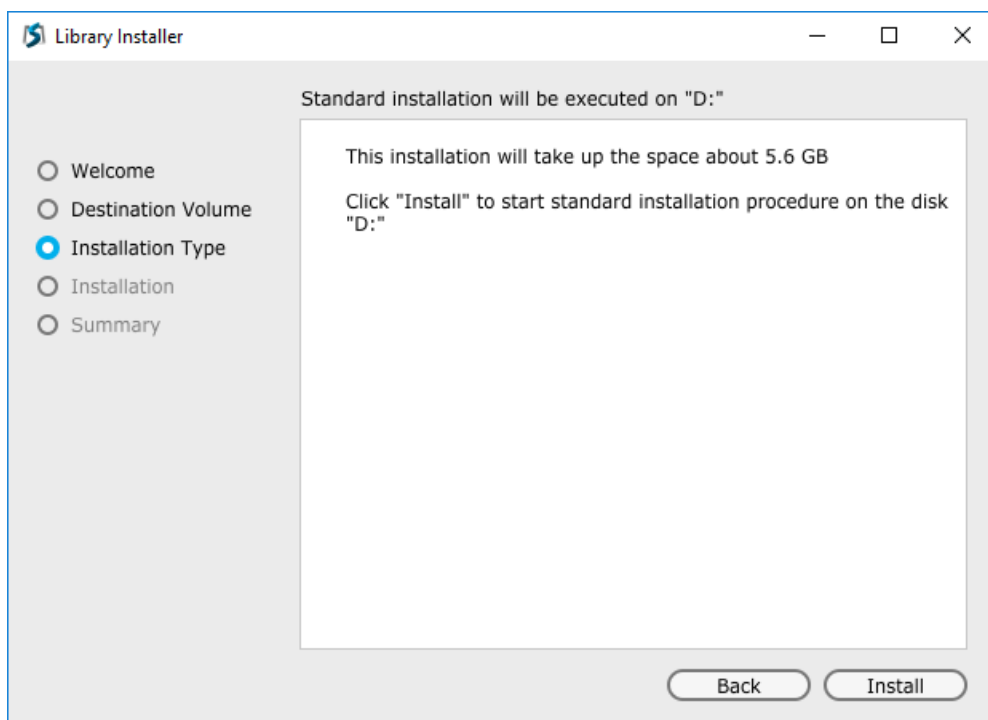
Library Installer

Welcome
Destination Volume
Installation Type
Installation
Summary

Standard installation will be executed on "D:"

This installation will take up the space about 5.6 GB

Click "Install" to start standard installation procedure on the disk "D:"

Back
Install